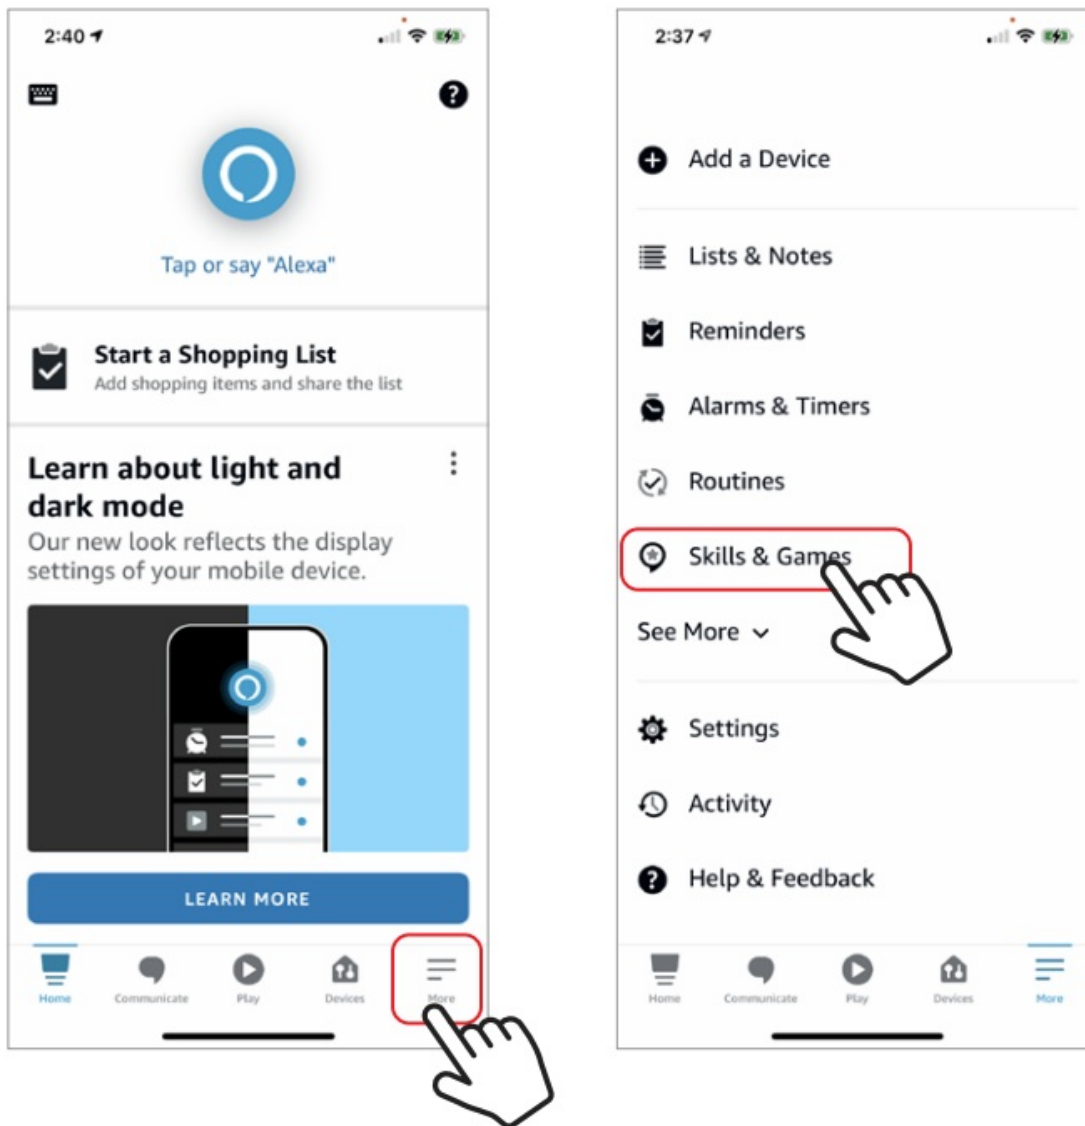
2:40

Tap or say "Alexa"

Start a Shopping List
Add shopping items and share the list

Learn about light and dark mode
Our new look reflects the display settings of your mobile device.

LEARN MORE

Home Communicate Play Devices More

2:37

Add a Device

Lists & Notes

Reminders

Alarms & Timers

Routines

Skills & Games

See More

Settings

Activity

Help & Feedback

Home Communicate Play Devices More